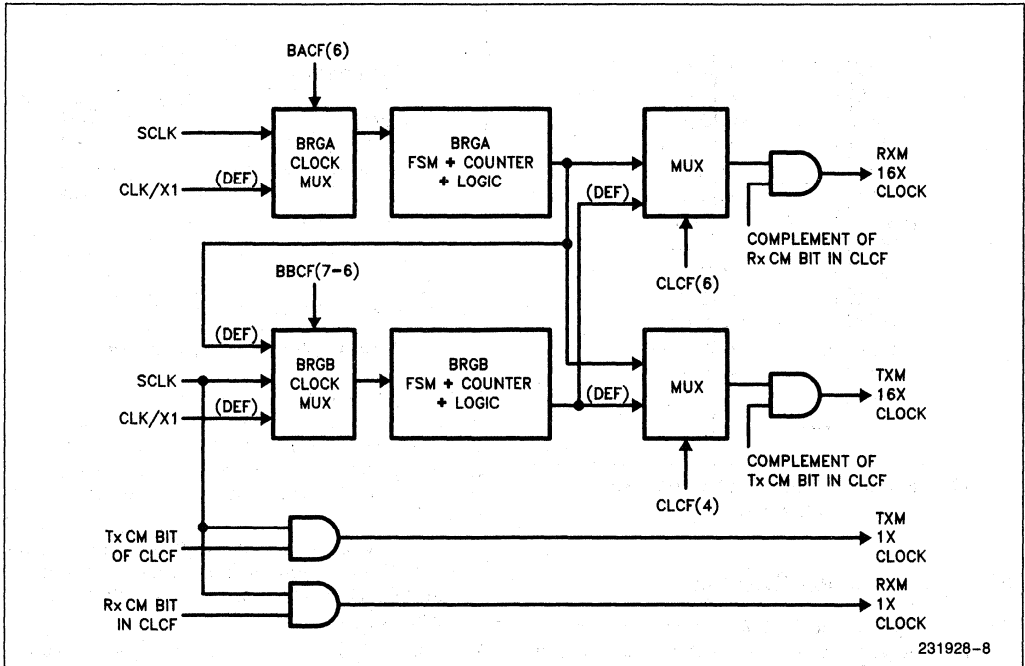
BACF(6)

SCLK

CLK/X1

(DEF)

BRGA CLOCK MUX

BRGA FSM + COUNTER + LOGIC

MUX

(DEF)

RXM 16X CLOCK

COMPLEMENT OF Rx CM BIT IN CLCF

CLCF(6)

BBCF(7-6)

(DEF)

BRGB CLOCK MUX

BRGB FSM + COUNTER + LOGIC

SCLK

CLK/X1

(DEF)

(DEF)

MUX

TXM 16X CLOCK

COMPLEMENT OF Tx CM BIT IN CLCF

CLCF(4)

Tx CM BIT OF CLCF

TXM 1X CLOCK

Rx CM BIT IN CLCF

RXM 1X CLOCK

231928-8